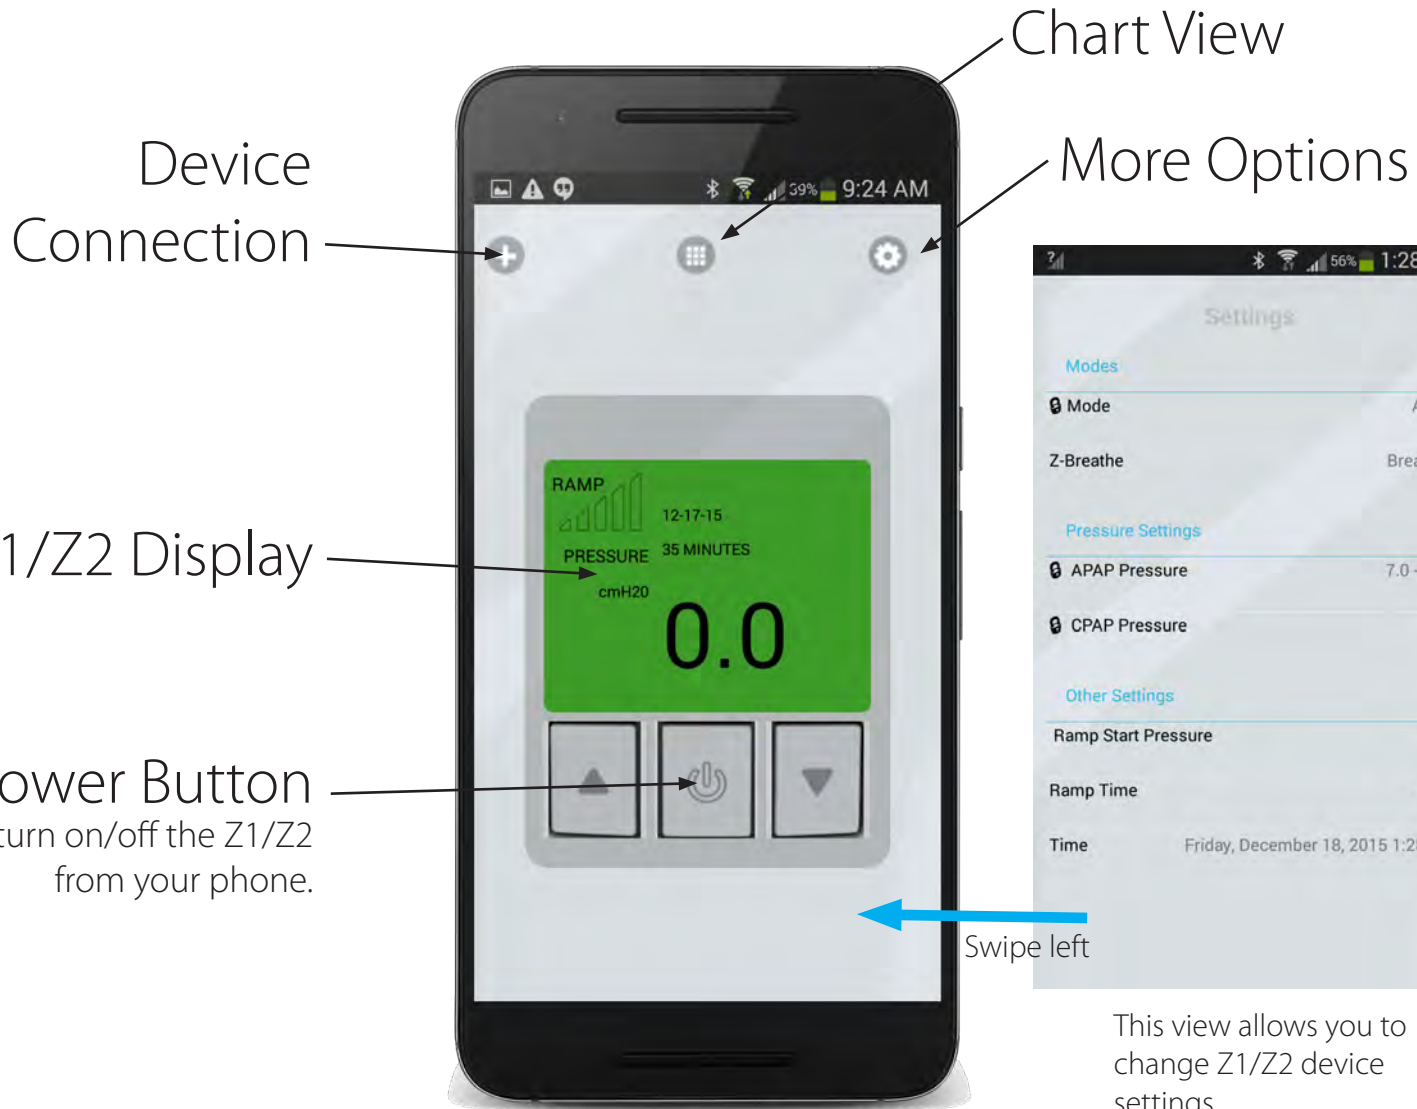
Chart View

More Options

Device Connection

1/Z2 Display

ower Button
turn on/off the Z1/Z2 from your phone.

39% 9:24 AM

RAMP
12-17-15
PRESSURE 35 MINUTES
cmH20
0.0

Swipe left

56% 1:28

Settings

Modes

Mode

Z-Breathe Brea

Pressure Settings

APAP Pressure 7.0

CPAP Pressure

Other Settings

Ramp Start Pressure

Ramp Time

Time Friday, December 18, 2015 1:2

This view allows you to change Z1/Z2 device settings.